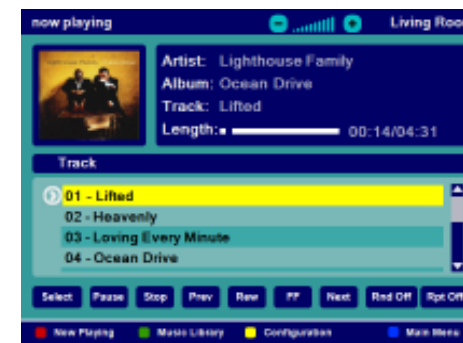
now playing
Living Roo

Artist: Lighthouse Family
Album: Ocean Drive
Track: Lifted
Length: 00:14/04:31

Track

01 - Lifted
02 - Heavenly
03 - Loving Every Minute
04 - Ocean Drive

Select Pause Stop Prev Rew FF Next Rnd Off Rpt Off

New Playing Music Library Configuration Main Menu